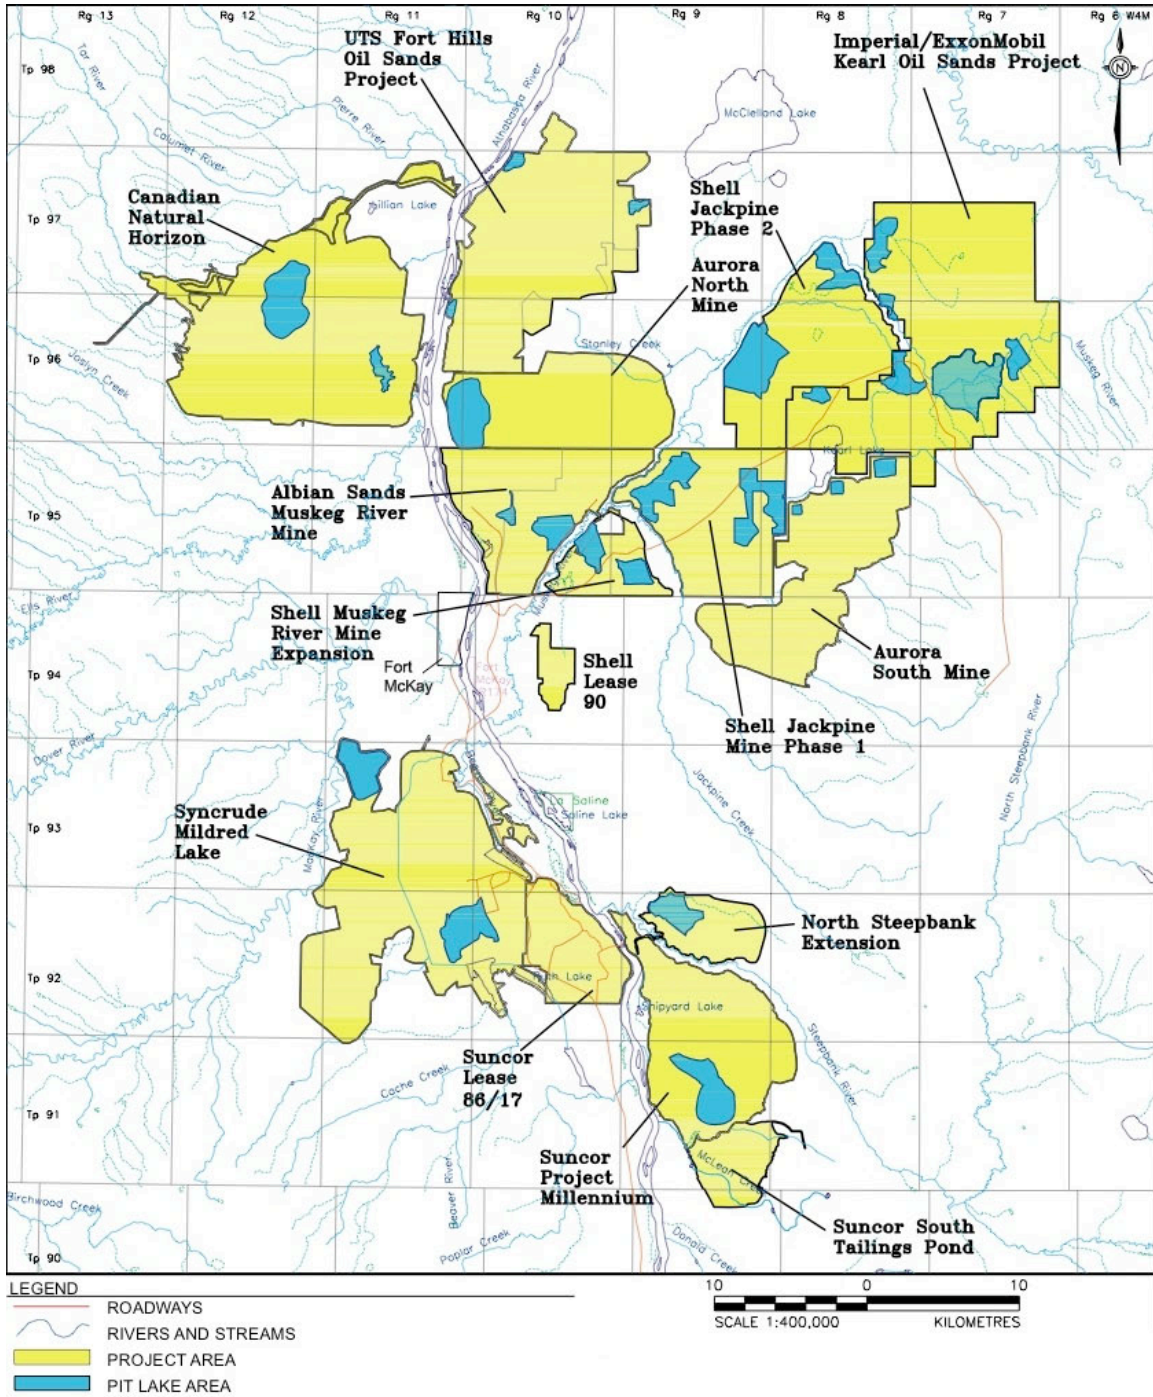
Rg 13 Rg 12 Rg 11 Rg 10 Rg 9 Rg 8 Rg 7 Rg 6 W4M

N

Tp 98
Tp 97
Tp 96
Tp 95
Tp 94
Tp 93
Tp 92
Tp 91
Tp 90

UTS Fort Hills Oil Sands Project

Imperial/ExxonMobil Kearl Oil Sands Project

Canadian Natural Horizon

Shell Jackpine Phase 2

Aurora North Mine

Albian Sands Muskeg River Mine

Shell Muskeg River Mine Expansion

Fort McKay

Shell Lease 90

Aurora South Mine

Shell Jackpine Mine Phase 1

Syncrude Mildred Lake

North Steepbank Extension

Suncor Lease 86/17

Suncor Project Millennium

Suncor South Tailings Pond

Tar River
Calumet River
Pierre River
Athabasca River
McClelland Lake
Gillian Lake
Stanley Creek
Joslyn Creek
Kearl Lake
Muskeg River
Ells River
Fort McKay
Dover River
MacKay River
La Saline
Saline Lake
Jackpine Creek
North Steepbank River
Ruth Lake
Shipyard Lake
Steepbank River
Cache Creek
Beaver River
McLean Creek
Birchwood Creek
Poplar Creek
Donald Creek

LEGEND
ROADWAYS
RIVERS AND STREAMS
PROJECT AREA
PIT LAKE AREA

10 0 10
SCALE 1:400,000 KILOMETRES